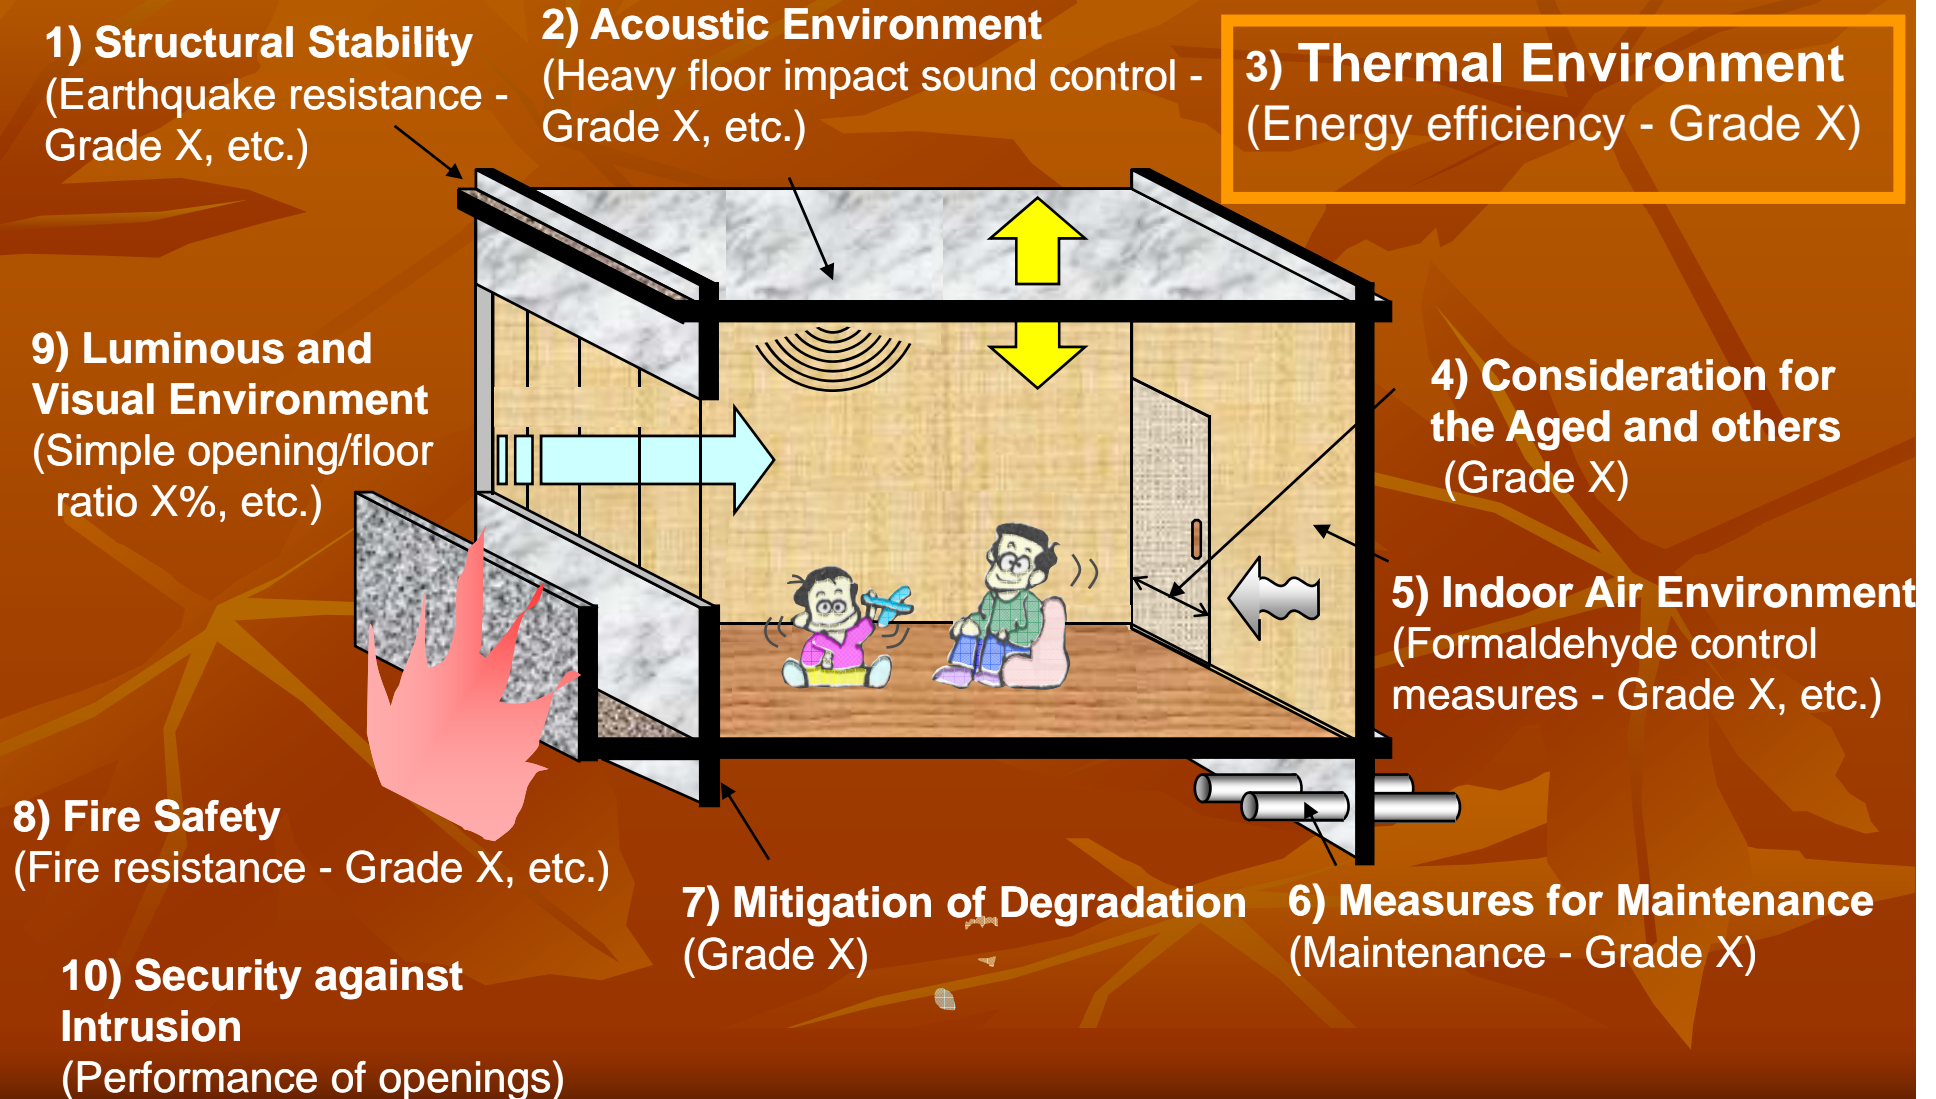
1) Structural Stability
(Earthquake resistance - Grade X, etc.)

2) Acoustic Environment
(Heavy floor impact sound control - Grade X, etc.)

3) Thermal Environment
(Energy efficiency - Grade X)

9) Luminous and Visual Environment
(Simple opening/floor ratio X%, etc.)

4) Consideration for the Aged and others
(Grade X)

5) Indoor Air Environment
(Formaldehyde control measures - Grade X, etc.)

8) Fire Safety
(Fire resistance - Grade X, etc.)

7) Mitigation of Degradation
(Grade X)

6) Measures for Maintenance
(Maintenance - Grade X)

10) Security against Intrusion
(Performance of openings)